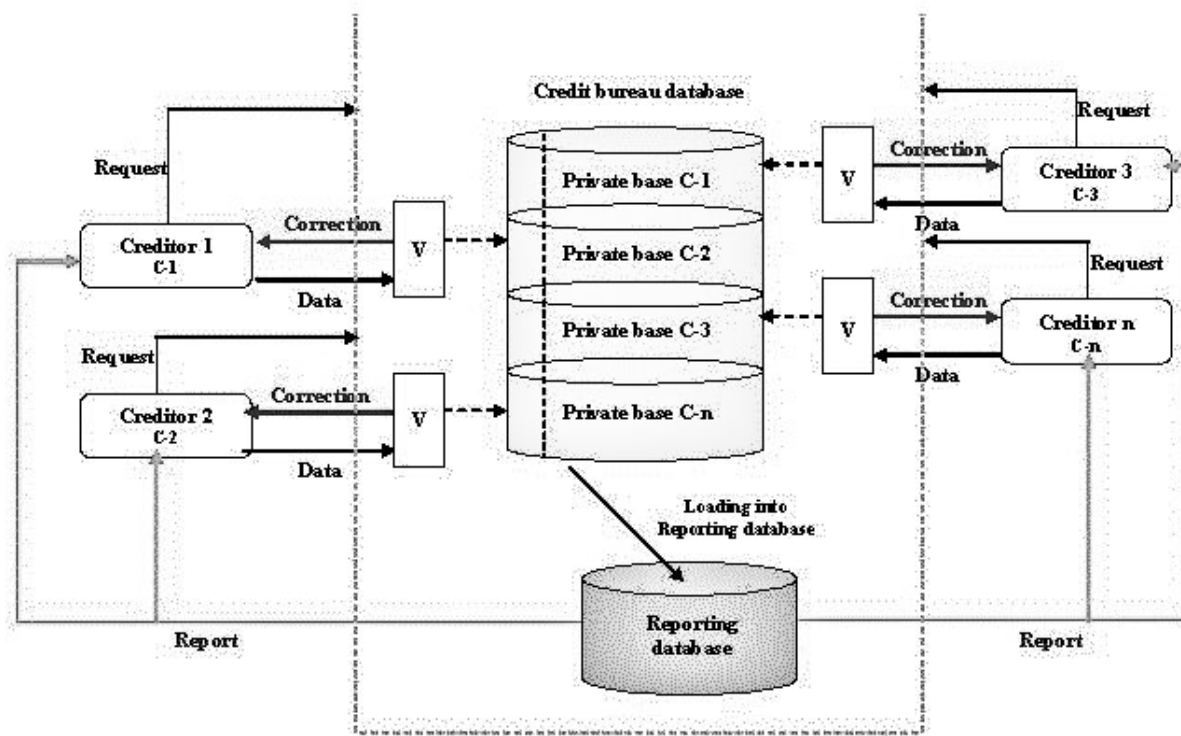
Credit bureau database

Request

Creditor 1
C-1

Correction

V

Data

Request

Creditor 2
C-2

Correction

V

Data

Private base C-1

Private base C-2

Private base C-3

Private base C-n

Request

V

Correction

Creditor 3
C-3

Data

Request

V

Correction

Creditor n
C-n

Data

Loading into Reporting database

Reporting database

Report

Report